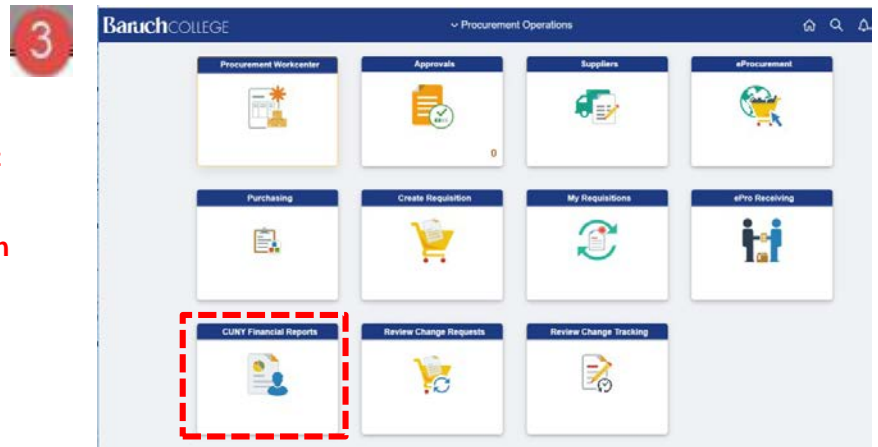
3

BaruchCOLLEGE

Procurement Operations

Procurement Workcenter

Approvals

0

Suppliers

eProcurement

Purchasing

Create Requisition

My Requisitions

ePro Receiving

CUNY Financial Reports

Review Change Requests

Review Change Tracking